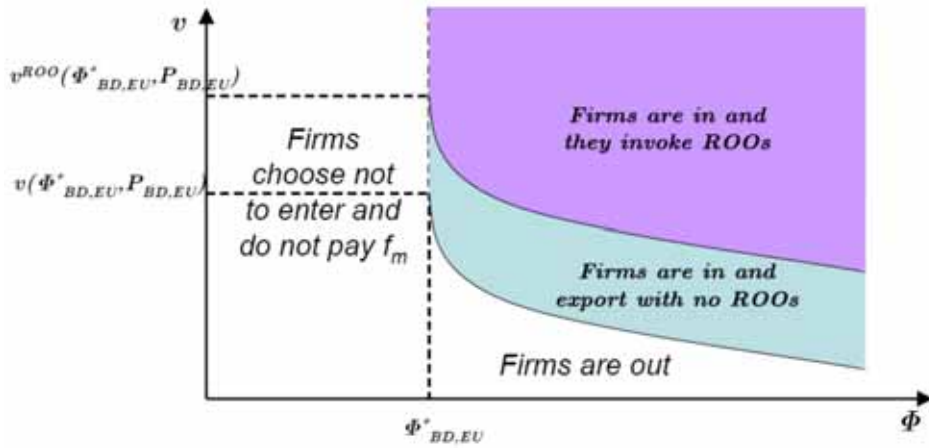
$v$

$v^{ROO}(\Phi^*_{BD,EU}, P_{BD,EU})$

$v(\Phi^*_{BD,EU}, P_{BD,EU})$

Firms choose not to enter and do not pay $f_m$

Firms are in and they invoke ROOs

Firms are in and export with no ROOs

Firms are out

$\Phi^*_{BD,EU}$

$\Phi$